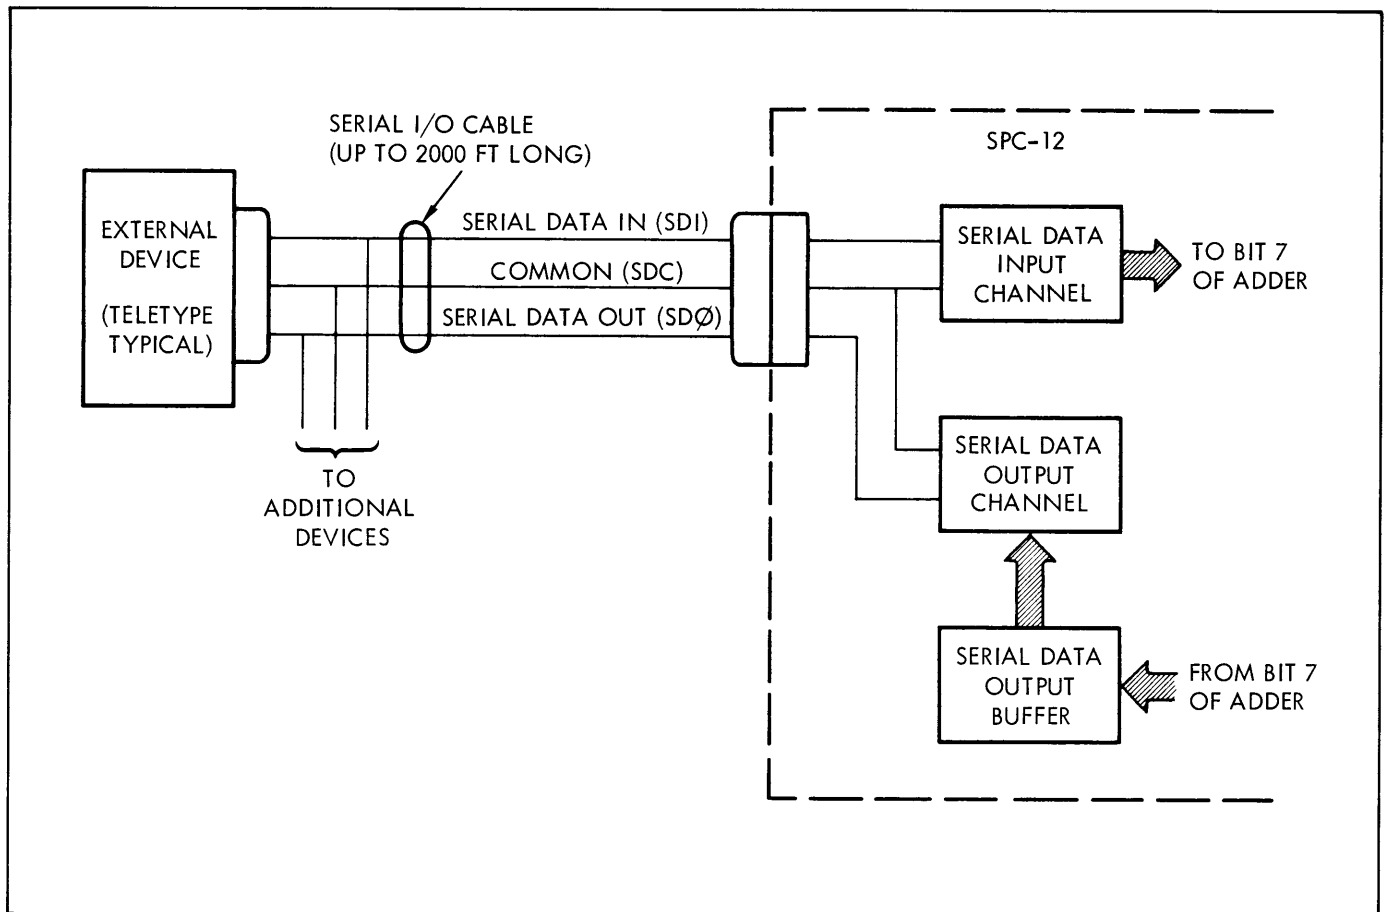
SERIAL I/O CABLE
(UP TO 2000 FT LONG)

SPC-12

EXTERNAL DEVICE

(TELETYPE TYPICAL)

SERIAL DATA IN (SDI)

COMMON (SDC)

SERIAL DATA OUT (SDØ)

SERIAL DATA INPUT CHANNEL

TO BIT 7 OF ADDER

TO ADDITIONAL DEVICES

SERIAL DATA OUTPUT CHANNEL

SERIAL DATA OUTPUT BUFFER

FROM BIT 7 OF ADDER